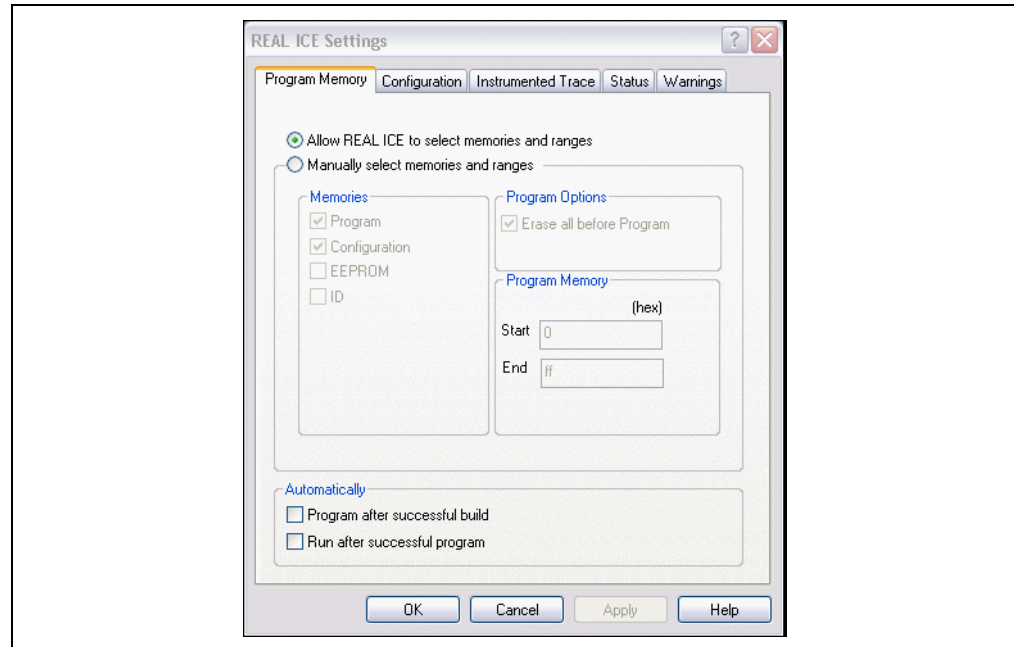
REAL ICE Settings

Program Memory | Configuration | Instrumented Trace | Status | Warnings

Allow REAL ICE to select memories and ranges
Manually select memories and ranges

Memories
Program
Configuration
EEPROM
ID

Program Options
Erase all before Program

Program Memory
(hex)
Start 0
End ff

Automatically
Program after successful build
Run after successful program

OK Cancel Apply Help